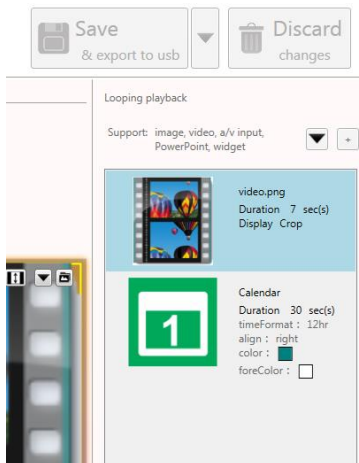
Save
& export to usb

Discard
changes

Looping playback

Support: image, video, a/v input, PowerPoint, widget

+

video.png
Duration 7 sec(s)
Display Crop

1

Calendar
Duration 30 sec(s)
timeFormat : 12hr
align : right
color :
foreColor :